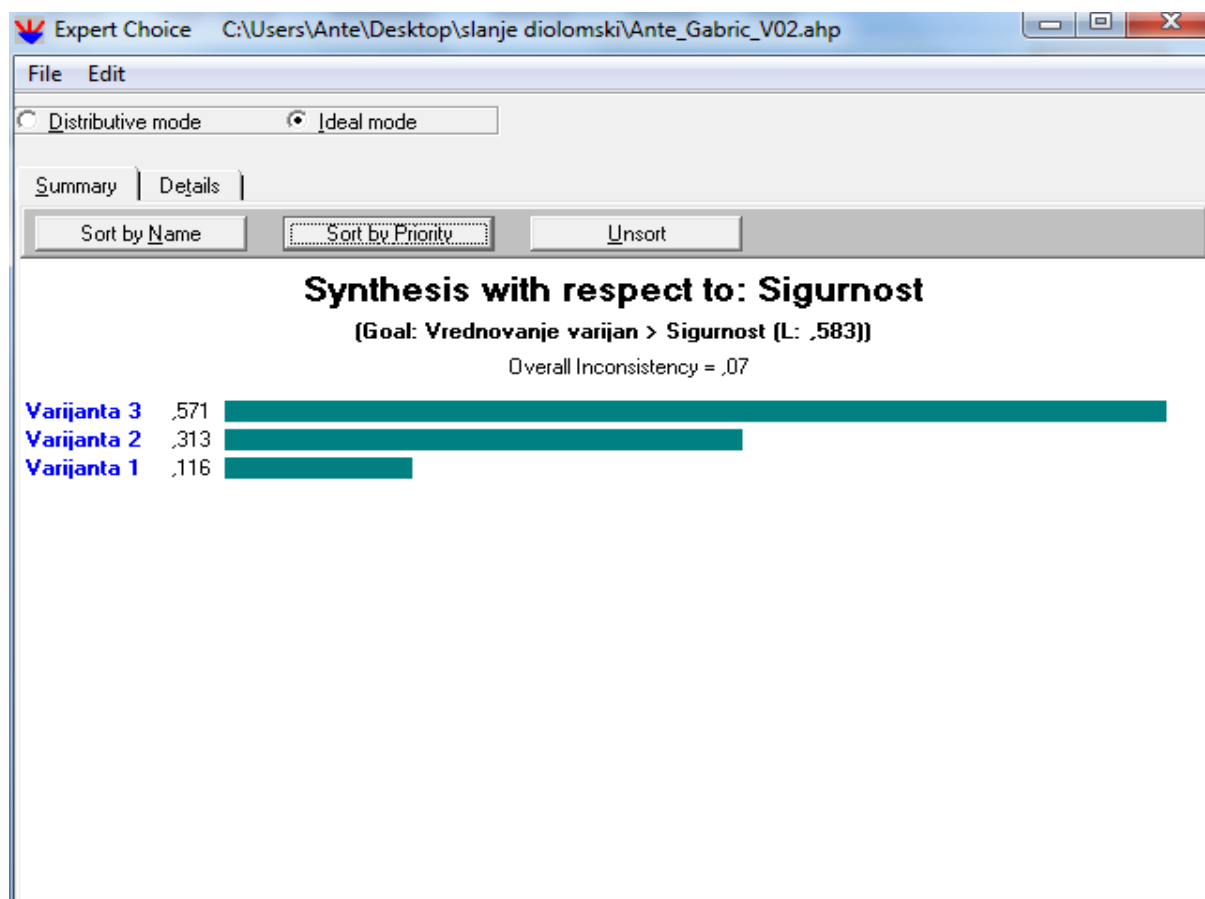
Expert Choice C:\Users\Ante\Desktop\slanje diolomski\Ante_Gabric_V02.ahp

File Edit

Distributive mode Ideal mode

Summary Details

Sort by Name Sort by Priority Unsort

Synthesis with respect to: Sigurnost

(Goal: Vrednovanje varijan > Sigurnost (L: ,583))

Overall Inconsistency = ,07

Varijanta 3 ,571
Varijanta 2 ,313
Varijanta 1 ,116